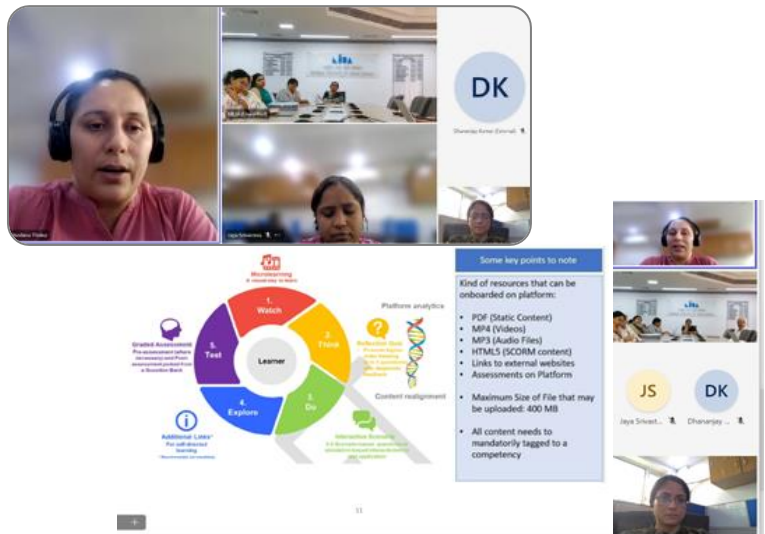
DK

Dhananjay Kumar (External)

Vandana Thakur

Jaya Srivastava

Microlearning

1. Watch

2. Think

3. Do

4. Explore

5. Test

Learner

Platform analytics

Reflection Quiz

Content realignment

Interactive Scenarios

Graded Assessment

Additional Links*
For self-directed learning

Some key points to note

Kind of resources that can be onboarded on platform:

- PDF (Static Content)
- MP4 (Videos)
- MP3 (Audio Files)
- HTML5 (SCORM content)
- Links to external websites
- Assessments on Platform

- Maximum Size of File that may be uploaded: 400 MB

- All content needs to mandatorily tagged to a competency

11

JS

DK

Jaya Srivast...

Dhananjay ...